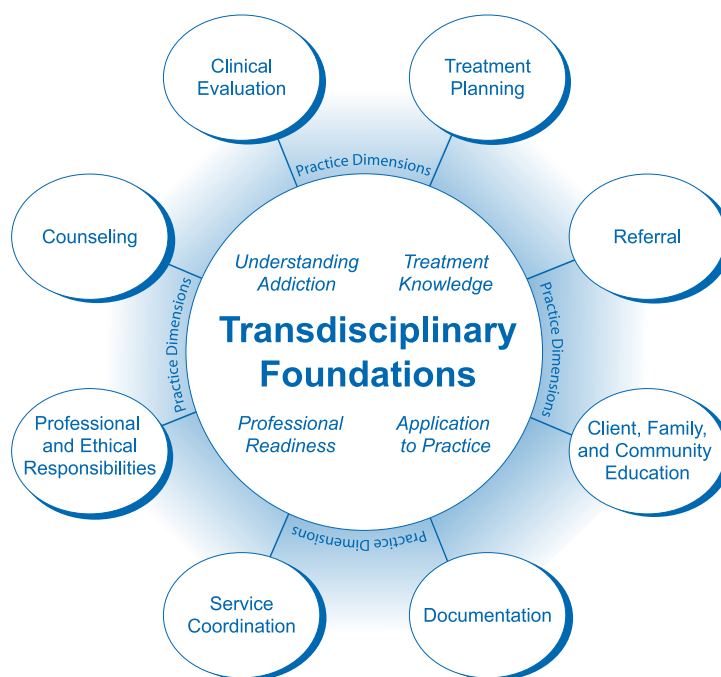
Clinical Evaluation

Treatment Planning

Practice Dimensions

Counseling

Referral

Understanding Addiction

Treatment Knowledge

Practice Dimensions

Practice Dimensions

Transdisciplinary Foundations

Professional and Ethical Responsibilities

Professional Readiness

Application to Practice

Client, Family, and Community Education

Practice Dimensions

Service Coordination

Documentation